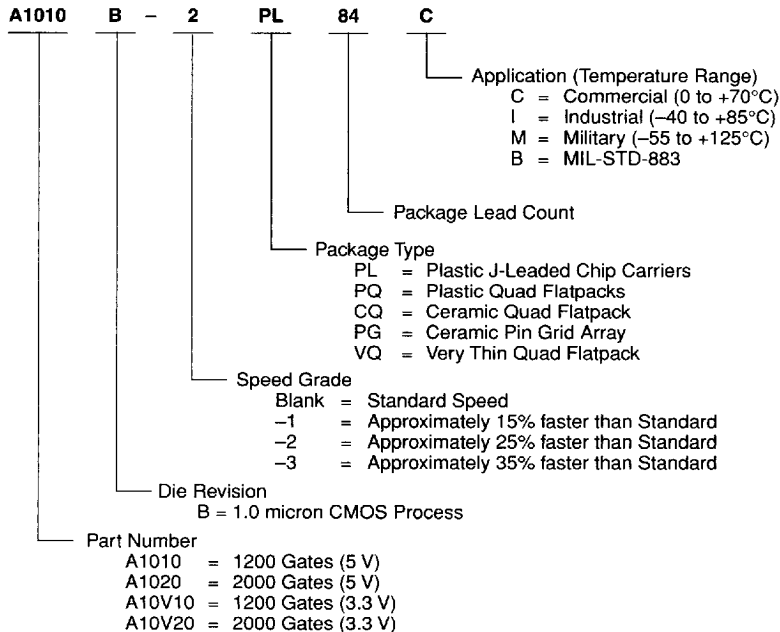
A1010 B – 2 PL 84 C

Application (Temperature Range)
C = Commercial (0 to +70°C)
I = Industrial (–40 to +85°C)
M = Military (–55 to +125°C)
B = MIL-STD-883

Package Lead Count

Package Type
PL = Plastic J-Leaded Chip Carriers
PQ = Plastic Quad Flatpacks
CQ = Ceramic Quad Flatpack
PG = Ceramic Pin Grid Array
VQ = Very Thin Quad Flatpack

Speed Grade
Blank = Standard Speed
–1 = Approximately 15% faster than Standard
–2 = Approximately 25% faster than Standard
–3 = Approximately 35% faster than Standard

Die Revision
B = 1.0 micron CMOS Process

Part Number
A1010 = 1200 Gates (5 V)
A1020 = 2000 Gates (5 V)
A10V10 = 1200 Gates (3.3 V)
A10V20 = 2000 Gates (3.3 V)